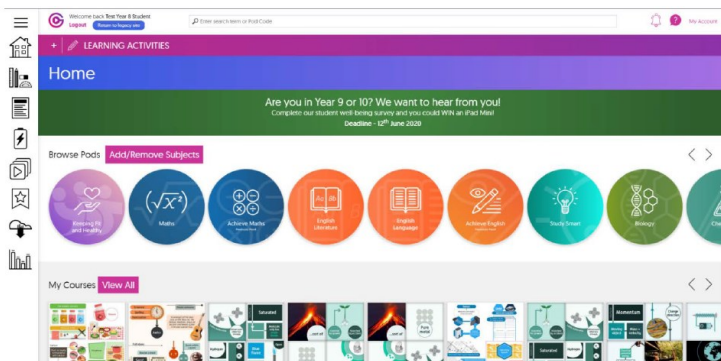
Welcome back Test Year 8 Student
Logout
Return to legacy site

Enter search term or Pod Code

My Account

+ LEARNING ACTIVITIES

Home

Are you in Year 9 or 10? We want to hear from you!
Complete our student well-being survey and you could WIN an iPad Mini!
Deadline - 12th June 2020

Browse Pods
Add/Remove Subjects

Keeping Fit and Healthy
Maths
Achieve Maths
English Literature
English Language
Achieve English
Study Smart
Biology
Che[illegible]

My Courses
View All

Saturated
Momentum
Pure metals
Saturated